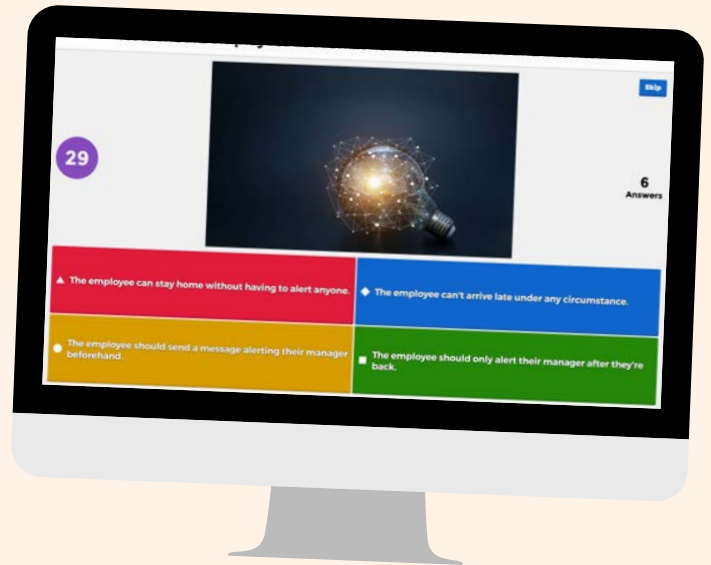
Skip

29

6
Answers

The employee can stay home without having to alert anyone.

The employee can't arrive late under any circumstance.

The employee should send a message alerting their manager beforehand.

The employee should only alert their manager after they're back.